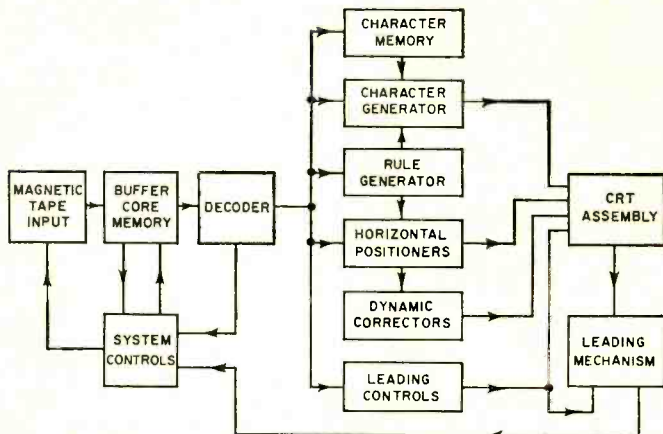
CHARACTER MEMORY

CHARACTER GENERATOR

RULE GENERATOR

HORIZONTAL POSITIONERS

DYNAMIC CORRECTORS

LEADING CONTROLS

MAGNETIC TAPE INPUT

BUFFER CORE MEMORY

DECODER

SYSTEM CONTROLS

CRT ASSEMBLY

LEADING MECHANISM